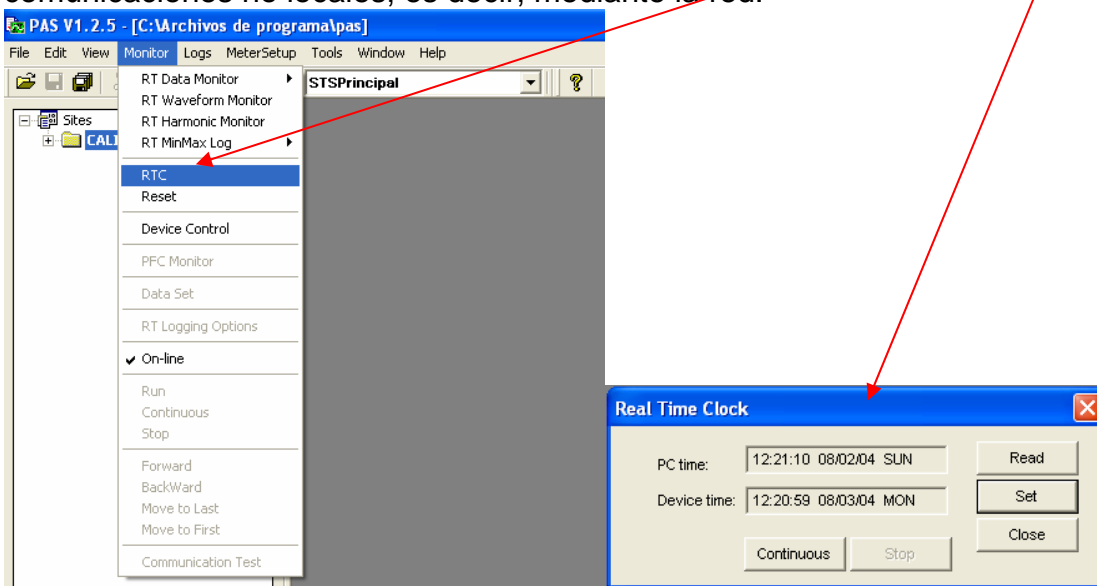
comunicaciones no locales, es decir, mediante la red.

PAS V1.2.5 - [C:\Archivos de programa\pas]

File Edit View Monitor Logs MeterSetup Tools Window Help

STSPrincipal

Sites
CALI

RT Data Monitor
RT Waveform Monitor
RT Harmonic Monitor
RT MinMax Log
RTC
Reset
Device Control
PFC Monitor
Data Set
RT Logging Options
On-line
Run
Continuous
Stop
Forward
BackWard
Move to Last
Move to First
Communication Test

Real Time Clock

PC time: 12:21:10 08/02/04 SUN
Device time: 12:20:59 08/03/04 MON

Read
Set
Close
Continuous
Stop